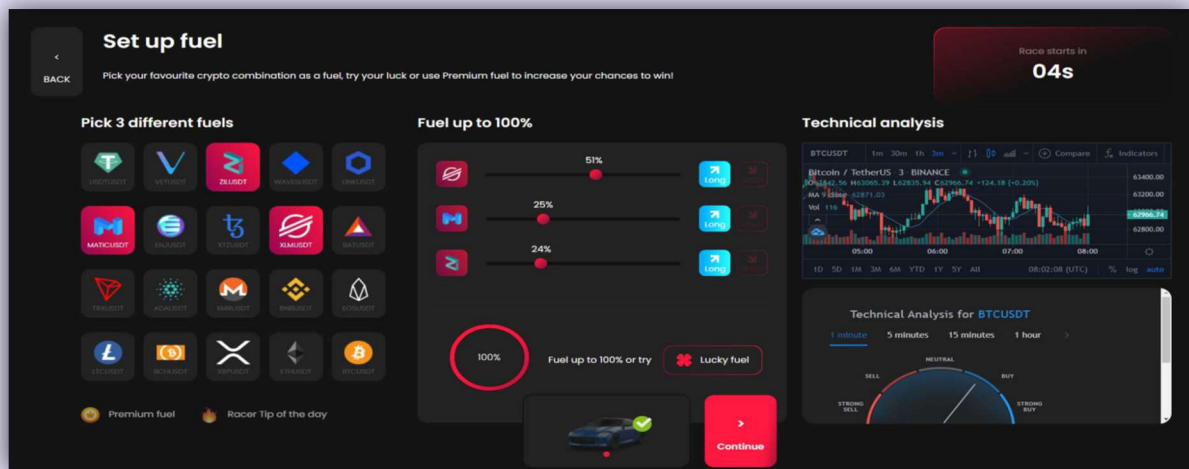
<
BACK

Set up fuel

Pick your favourite crypto combination as a fuel, try your luck or use Premium fuel to increase your chances to win!

Race starts in
04s

Pick 3 different fuels

USDTUSDT VETUSDT ZILUSDT WAVESUSDT LINKUSDT
MATICUSDT ENJUSDT XTZUSDT XLMUSDT BATUSDT
TRXUSDT ADAUSDT XMRUSDT BNBUSDT EOSUSDT
LTCUSDT BCHUSDT XRPUSDT ETHUSDT BTCUSDT

Premium fuel Racer Tip of the day

Fuel up to 100%

51% Long
25% Long
24% Long

100%

Fuel up to 100% or try Lucky fuel

Continue

Technical analysis

BTCUSDT 1m 30m 1h 3m Compare Indicators
Bitcoin / TetherUS · 3 · BINANCE
O62842.56 H63065.39 L62835.94 C62966.74 +124.18 (+0.20%)
MA 9 close 62871.03
Vol 116
63400.00
63200.00
62966.74
62800.00
05:00 06:00 07:00 08:00
1D 5D 1M 3M 6M YTD 1Y 5Y All 08:02:08 (UTC) % log auto

Technical Analysis for BTCUSDT
1 minute 5 minutes 15 minutes 1 hour
NEUTRAL
SELL BUY
STRONG SELL STRONG BUY